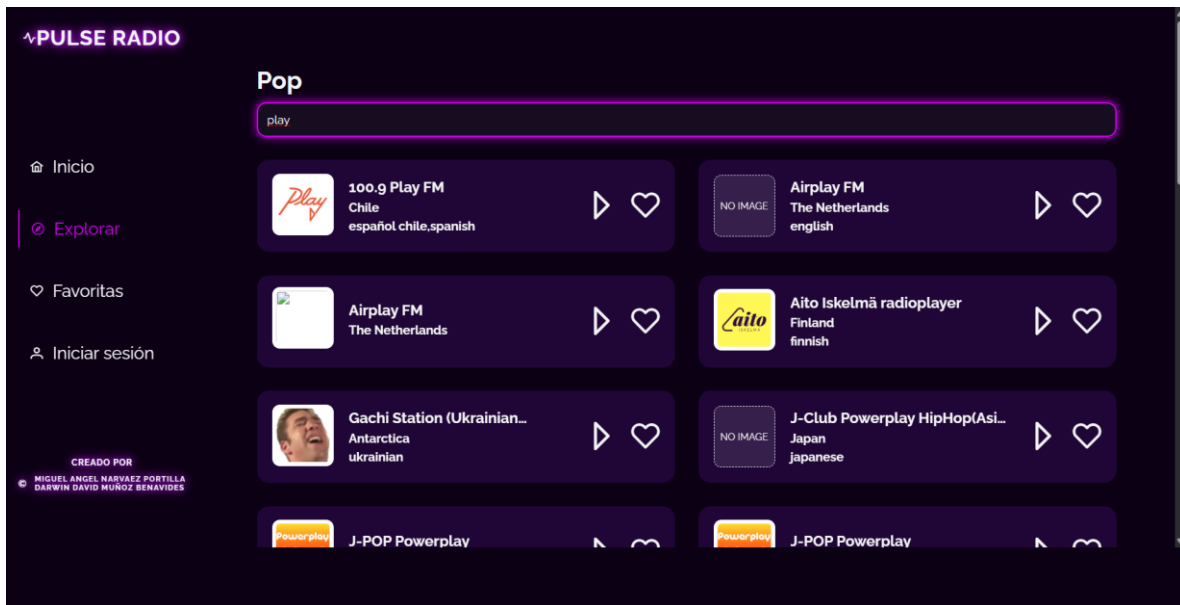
PULSE RADIO

Inicio

Explorar

Favoritas

Iniciar sesión

CREADO POR

© MIGUEL ANGEL NARVAEZ PORTILLA
DARWIN DAVID MUÑOZ BENAVIDES

Pop

play

Play
100.9 Play FM
Chile
español chile,spanish

NO IMAGE
Airplay FM
The Netherlands
english

Airplay FM
The Netherlands

aito
Aito Iskelmä radioplayer
Finland
finnish

Gachi Station (Ukrainian...
Antarctica
ukrainian

NO IMAGE
J-Club Powerplay HipHop(Asi...
Japan
japanese

Powerplay
J-POP Powerplay

Powerplay
J-POP Powerplay